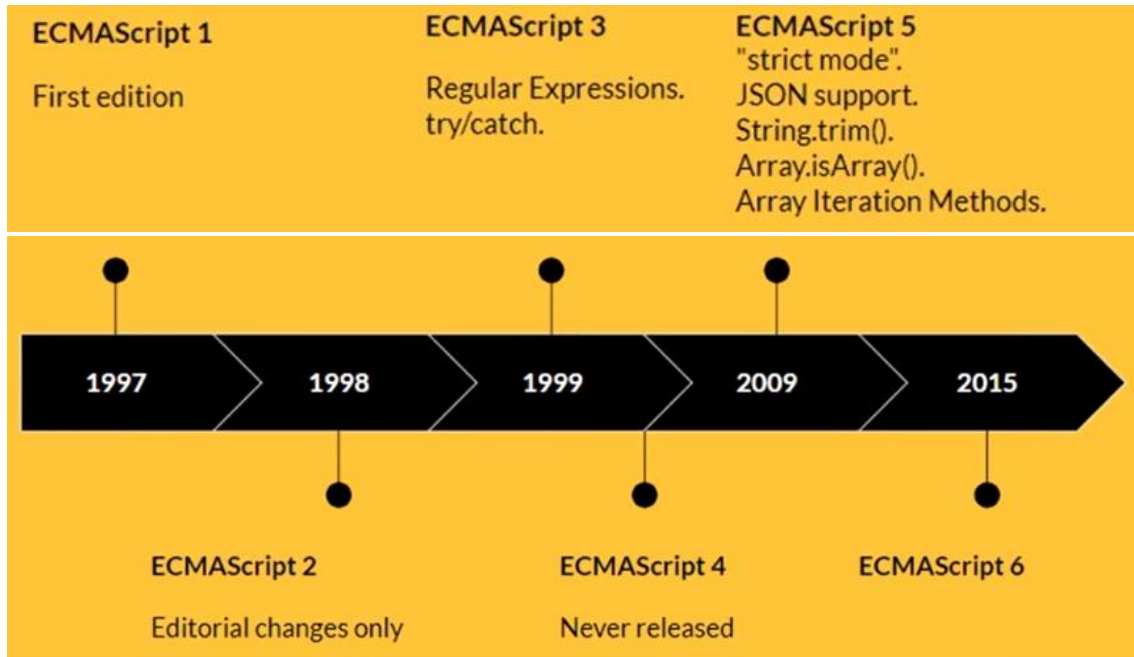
ECMAScript 1

First edition

ECMAScript 3

Regular Expressions.
try/catch.

ECMAScript 5
"strict mode".
JSON support.
String.trim().
Array.isArray().
Array Iteration Methods.

1997

1998

1999

2009

2015

ECMAScript 2

Editorial changes only

ECMAScript 4

Never released

ECMAScript 6